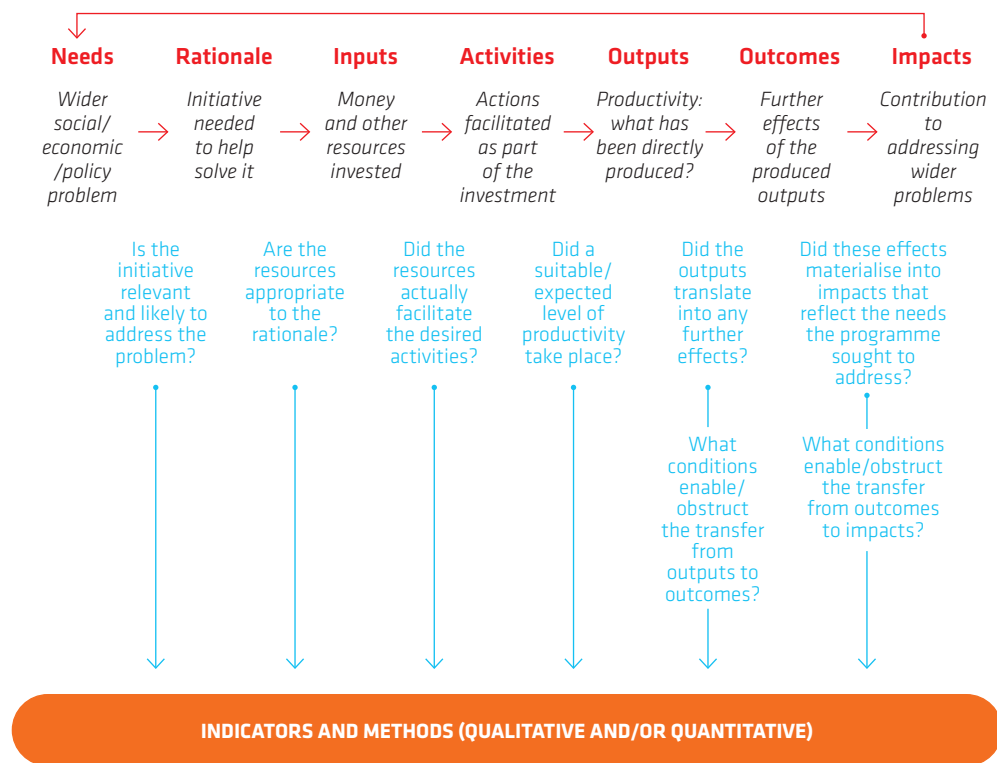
Needs

Wider social/ economic /policy problem

Rationale

Initiative needed to help solve it

Inputs

Money and other resources invested

Activities

Actions facilitated as part of the investment

Outputs

Productivity: what has been directly produced?

Outcomes

Further effects of the produced outputs

Impacts

Contribution to addressing wider problems

Is the initiative relevant and likely to address the problem?

Are the resources appropriate to the rationale?

Did the resources actually facilitate the desired activities?

Did a suitable/ expected level of productivity take place?

Did the outputs translate into any further effects?

What conditions enable/ obstruct the transfer from outputs to outcomes?

Did these effects materialise into impacts that reflect the needs the programme sought to address?

What conditions enable/obstruct the transfer from outcomes to impacts?

INDICATORS AND METHODS (QUALITATIVE AND/OR QUANTITATIVE)